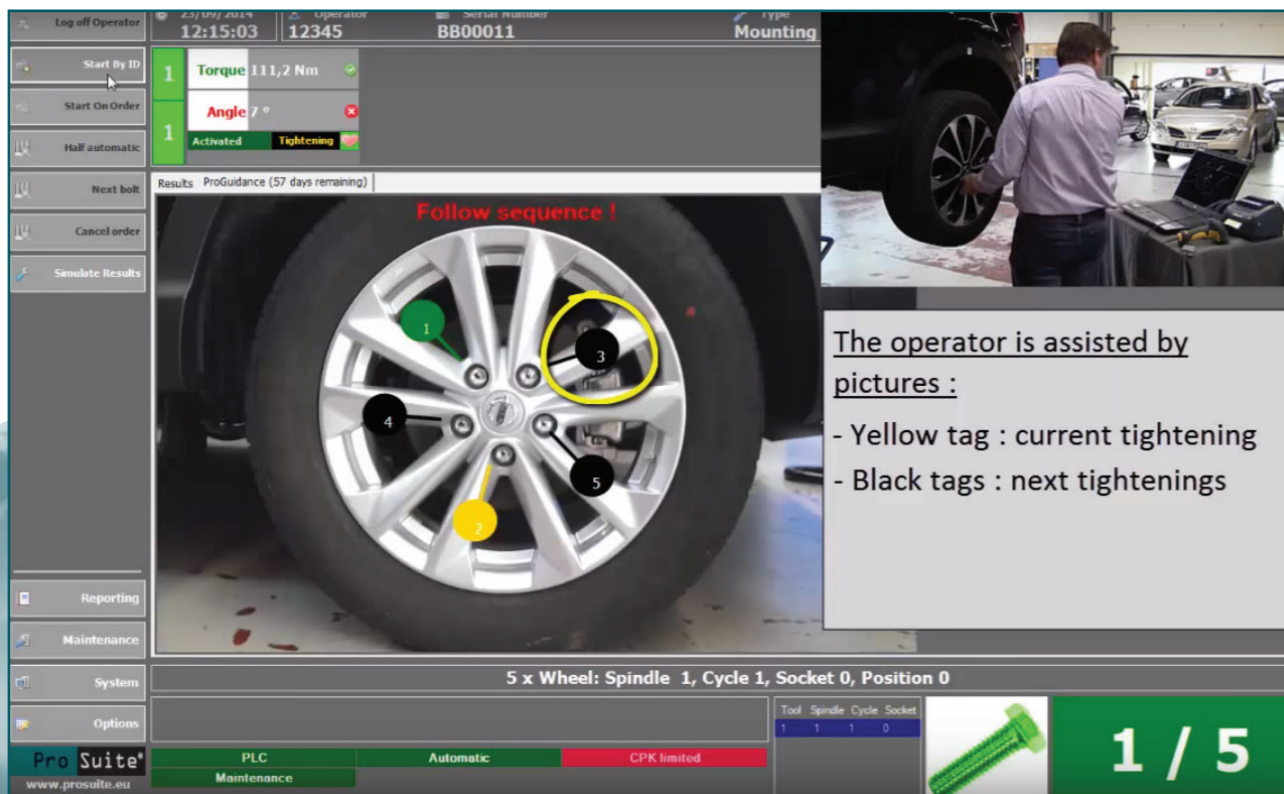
Log off Operator

23/09/2014
12:15:03

Operator
12345

Serial Number
BB00011

Type
Mounting

Start By ID

Start On Order

Half automatic

Next bolt

Cancel order

Simulate Results

1 Torque 111,2 Nm

1 Angle 7 °

Activated Tightening

Results ProGuidance (57 days remaining)

Follow sequence !

1
3
4
5
2

The operator is assisted by pictures :

- Yellow tag : current tightening

- Black tags : next tightenings

Reporting

Maintenance

System

Options

5 x Wheel: Spindle 1, Cycle 1, Socket 0, Position 0

| Tool | Spindle | Cycle | Socket |
|---|---|---|---|
| 1 | 1 | 1 | 0 |

1 / 5

Pro Suite®
www.prosuite.eu

PLC
Automatic
CPK limited
Maintenance